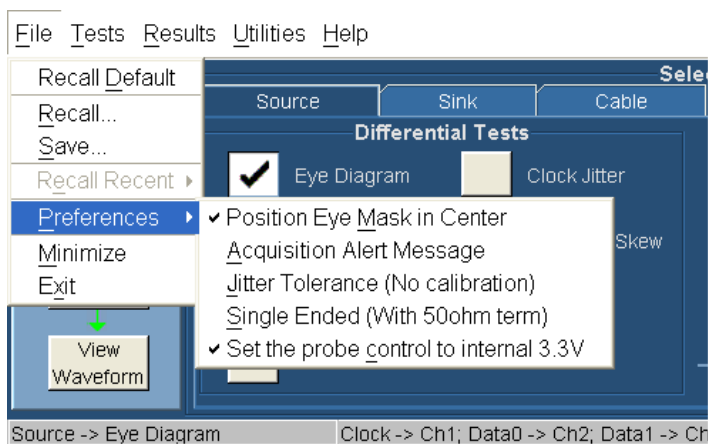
File Tests Results Utilities Help

Recall Default
Recall...
Save...
Recall Recent ▸
Preferences ▸
Minimize
Exit

✔ Position Eye Mask in Center
Acquisition Alert Message
Jitter Tolerance (No calibration)
Single Ended (With 50ohm term)
✔ Set the probe control to internal 3.3V

Selec

Source
Sink
Cable

Differential Tests

Eye Diagram
Clock Jitter
Skew

View Waveform

Source -> Eye Diagram
Clock -> Ch1; Data0 -> Ch2; Data1 -> Ch